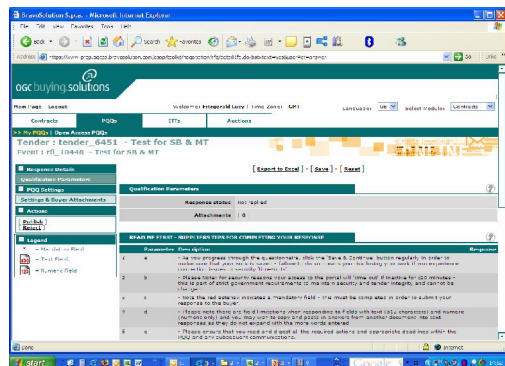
BravoSolution S.p.a. - Microsoft Internet Explorer

File Edit View Favorites Tools Help

Back Search Favorites

Address https://www.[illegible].bravosolution.com/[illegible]

ogc buying.solutions

Main Page Logout Welcome Fitzgerald Lucy | Time Zone: GMT Language: UK Select Module: Contracts

Contracts PQQs ITTs Auctions

>> My PQQs | Open Access PQQs

Tender : tender_6451 - Test for SB & MT
Event : rfi_10448 - Test for SB & MT

Response Details
Qualification Parameters
PQQ Settings
Settings & Buyer Attachments
Actions
Publish
Reject
Legend
= Mandatory Field
= Text Field
= Numeric Field

Export to Excel | Save | Reset

Qualification Parameters

Response status Not replied
Attachments 0

READ ME FIRST - SUPPLIERS TIPS FOR COMPLETING YOUR RESPONSE

Parameter Description Response

1 a - As you progress through the questionnaire, click the 'Save & Continue' button regularly in order to make sure that your work is saved - failure to do so may lose you the timing you work if non-responsive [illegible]

2 b - Please note: for security reasons your access to the portal will 'time out' if inactive for 120 minutes - this is part of strict government requirements to maintain security and tender integrity, and cannot be changed

3 c - Note the red asterix indicates a mandatory field - this must be completed in order to submit your response to the buyer

4 d - Please note there are fixed maximums when responding to fields with text (4000 characters) and numeric (numeric only) and you may wish to copy and paste in answers from another document into text responses as they do not expand with the more words entered

5 e - Please ensure that you read and accept all the required actions and agreements should they within the PQQ and any subsequent communications

Done Internet

start